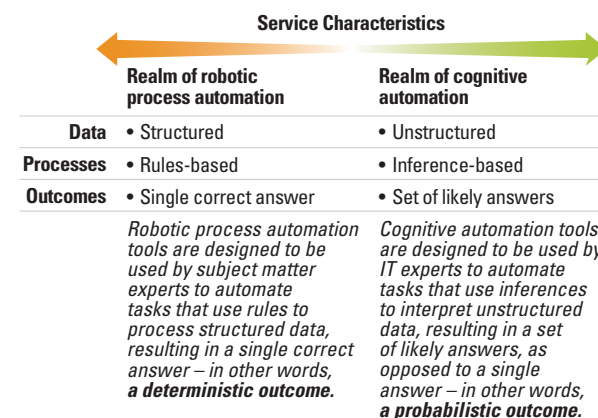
Service Characteristics

| | Realm of robotic process automation | Realm of cognitive automation |
|---|---|---|
| Data | • Structured | • Unstructured |
| Processes | • Rules-based | • Inference-based |
| Outcomes | • Single correct answer | • Set of likely answers |
| | *Robotic process automation tools are designed to be used by subject matter experts to automate tasks that use rules to process structured data, resulting in a single correct answer – in other words,* ***a deterministic outcome.*** | *Cognitive automation tools are designed to be used by IT experts to automate tasks that use inferences to interpret unstructured data, resulting in a set of likely answers, as opposed to a single answer – in other words,* ***a probabilistic outcome.*** |